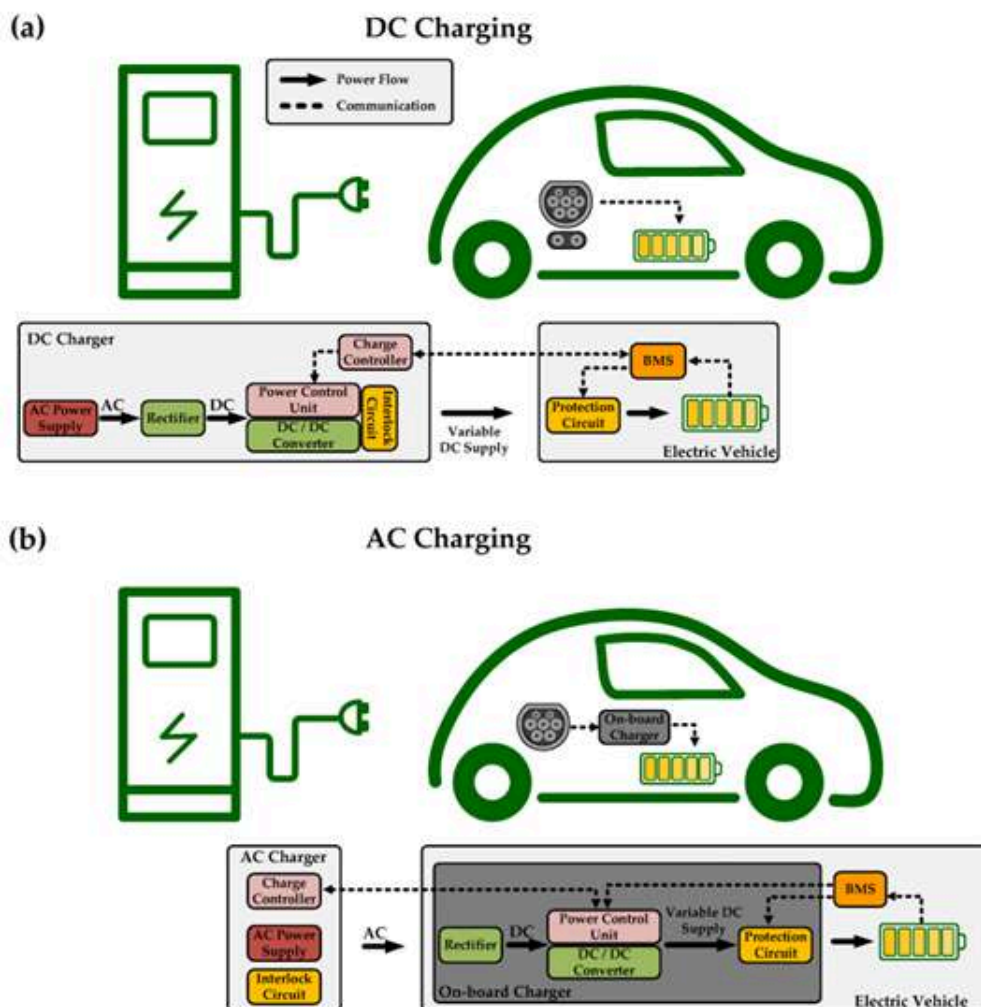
(a)

DC Charging

Power Flow
Communication

DC Charger

Charge Controller

AC Power Supply
AC
Rectifier
DC
Power Control Unit
DC / DC Converter
Interlock Circuit

Variable DC Supply

BMS

Protection Circuit

Electric Vehicle

(b)

AC Charging

On-board Charger

AC Charger

Charge Controller

AC Power Supply

Interlock Circuit

AC

Rectifier
DC
Power Control Unit
DC / DC Converter
Variable DC Supply
Protection Circuit
BMS

On-board Charger

Electric Vehicle